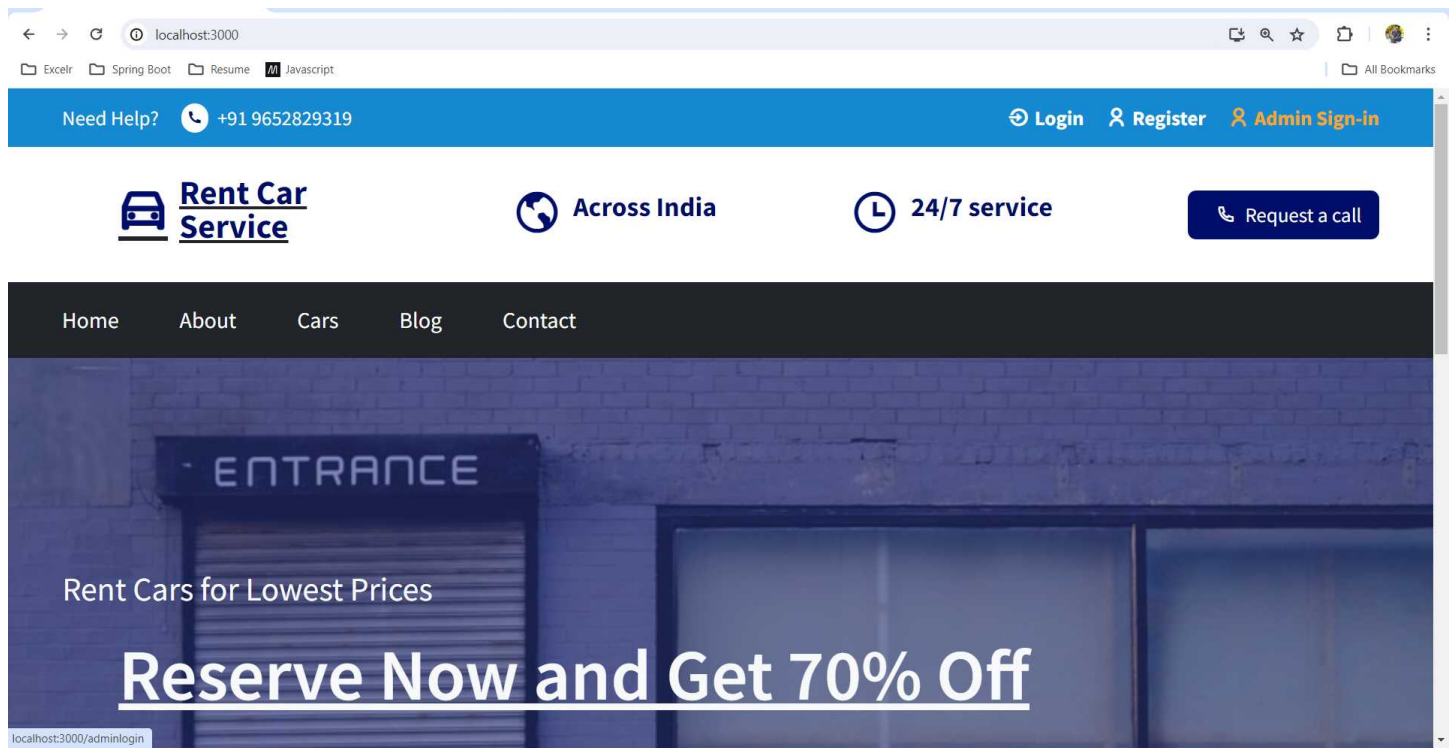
localhost:3000

Excelr Spring Boot Resume Javascript All Bookmarks

Need Help? +91 9652829319

Login Register Admin Sign-in

Rent Car Service

Across India

24/7 service

Request a call

Home About Cars Blog Contact

ENTRANCE

Rent Cars for Lowest Prices

Reserve Now and Get 70% Off

localhost:3000/adminlogin